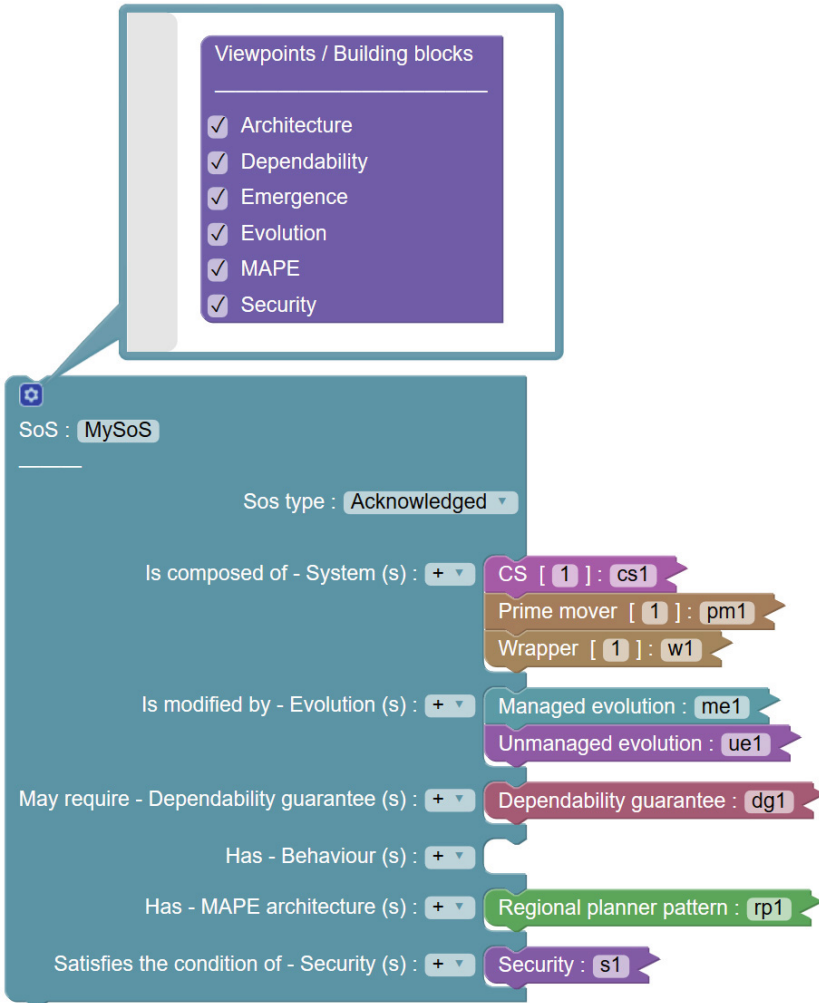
Viewpoints / Building blocks

☑ Architecture
☑ Dependability
☑ Emergence
☑ Evolution
☑ MAPE
☑ Security

SoS : MySoS

Sos type : Acknowledged ▾

Is composed of - System (s) : + ▾
CS [ 1 ] : cs1
Prime mover [ 1 ] : pm1
Wrapper [ 1 ] : w1

Is modified by - Evolution (s) : + ▾
Managed evolution : me1
Unmanaged evolution : ue1

May require - Dependability guarantee (s) : + ▾
Dependability guarantee : dg1

Has - Behaviour (s) : + ▾

Has - MAPE architecture (s) : + ▾
Regional planner pattern : rp1

Satisfies the condition of - Security (s) : + ▾
Security : s1